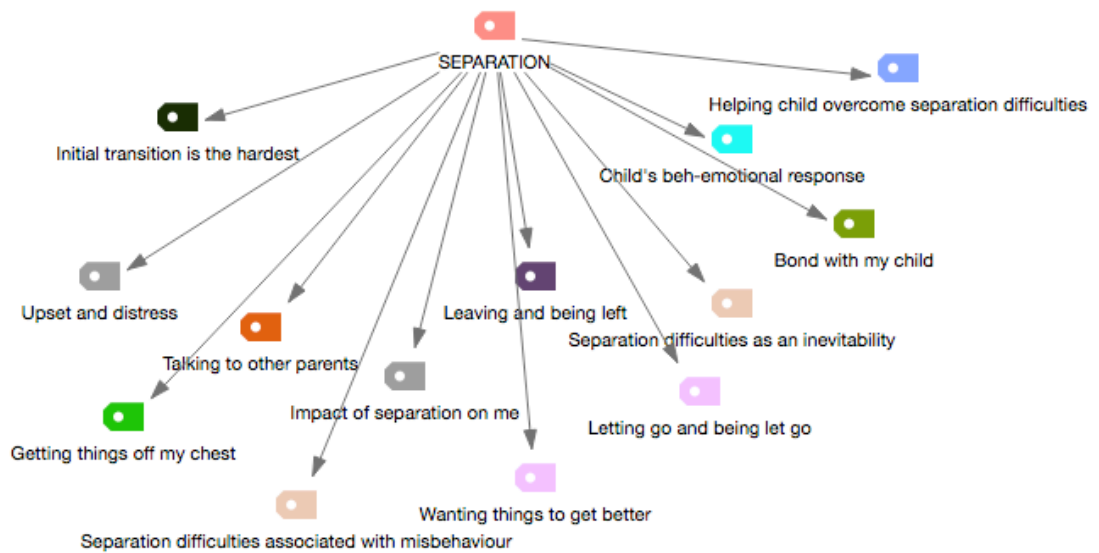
SEPARATION

Helping child overcome separation difficulties

Initial transition is the hardest

Child's beh-emotional response

Bond with my child

Upset and distress

Leaving and being left

Separation difficulties as an inevitability

Talking to other parents

Impact of separation on me

Letting go and being let go

Getting things off my chest

Wanting things to get better

Separation difficulties associated with misbehaviour